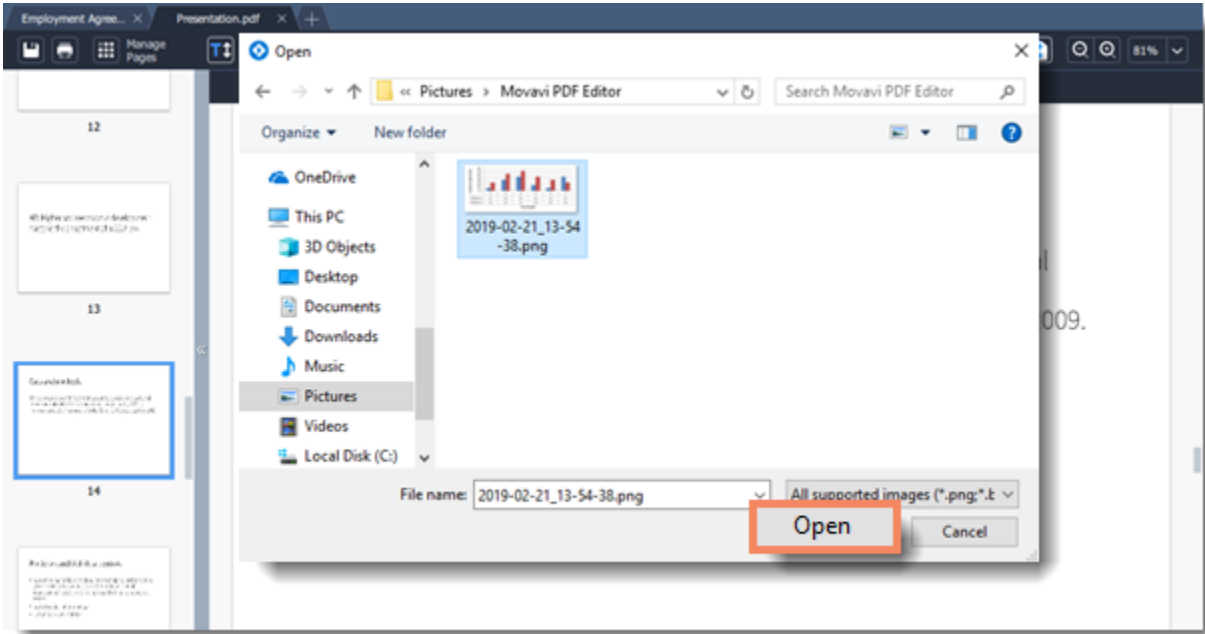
Employment Agree... ×
Presentation.pdf ×
+
Manage Pages
81%

12

13

14

Open
×
« Pictures › Movavi PDF Editor
Search Movavi PDF Editor
Organize ▾
New folder
OneDrive
This PC
3D Objects
Desktop
Documents
Downloads
Music
Pictures
Videos
Local Disk (C:)
2019-02-21_13-54-38.png
File name: 2019-02-21_13-54-38.png
All supported images (*.png;*.b
Open
Cancel

l
009.